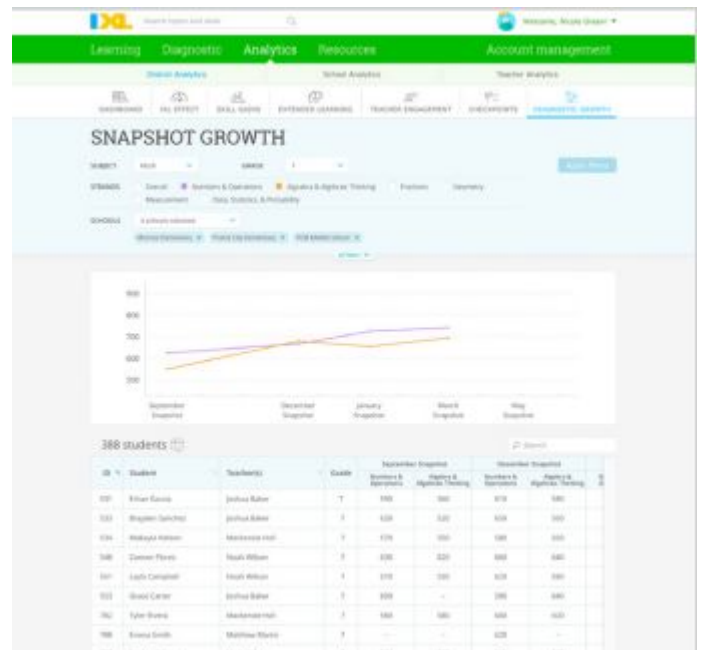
IXL

Welcome, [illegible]

Learning Diagnostic Analytics Resources Account management

District Analytics School Analytics Teacher Analytics

SNAPSHOT GROWTH

SUBJECT Math GRADE 7

Apply filters

STRANDS Overall Numbers & Operations Algebra & Algebraic Thinking Fractions Geometry Measurement Data, Statistics, & Probability

SCHOOLS 3 schools selected

900
800
700
600
500

September Snapshot
December Snapshot
January Snapshot
March Snapshot
May Snapshot

388 students

| ID | Student | Teacher(s) | Grade | September Snapshot Numbers & Operations | September Snapshot Algebra & Algebraic Thinking | December Snapshot Numbers & Operations | December Snapshot Algebra & Algebraic Thinking |
|---|---|---|---|---|---|---|---|
| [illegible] | Ethan Garcia | Joshua Baker | 7 | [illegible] | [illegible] | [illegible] | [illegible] |
| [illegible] | Brayden Sanchez | Joshua Baker | 7 | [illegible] | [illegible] | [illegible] | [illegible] |
| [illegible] | Makayla Nelson | Mackenzie Hall | 7 | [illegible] | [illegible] | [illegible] | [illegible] |
| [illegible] | Damon Flores | Noah Wilson | 7 | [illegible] | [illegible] | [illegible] | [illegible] |
| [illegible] | Layla Campbell | Noah Wilson | 7 | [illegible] | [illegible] | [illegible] | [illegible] |
| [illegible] | Grace Carter | Joshua Baker | 7 | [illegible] | – | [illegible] | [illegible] |
| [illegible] | Tyler Rivera | Mackenzie Hall | 7 | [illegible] | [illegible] | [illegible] | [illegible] |
| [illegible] | Emma Smith | Matthew Martin | 7 | – | – | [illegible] | – |